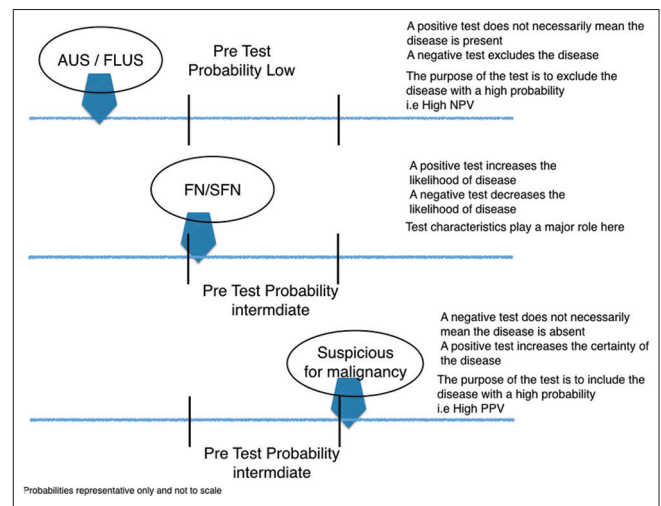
AUS / FLUS

Pre Test Probability Low

A positive test does not necessarily mean the disease is present
A negative test excludes the disease

The purpose of the test is to exclude the disease with a high probability
i.e High NPV

FN/SFN

A positive test increases the likelihood of disease
A negative test decreases the likelihood of disease

Test characteristics play a major role here

Pre Test Probability intermdiate

Suspicious for malignancy

A negative test does not necessarily mean the disease is absent
A positive test increases the certainty of the disease

The purpose of the test is to include the disease with a high probability
i.e High PPV

Pre Test Probability intermdiate

Probabilities representative only and not to scale